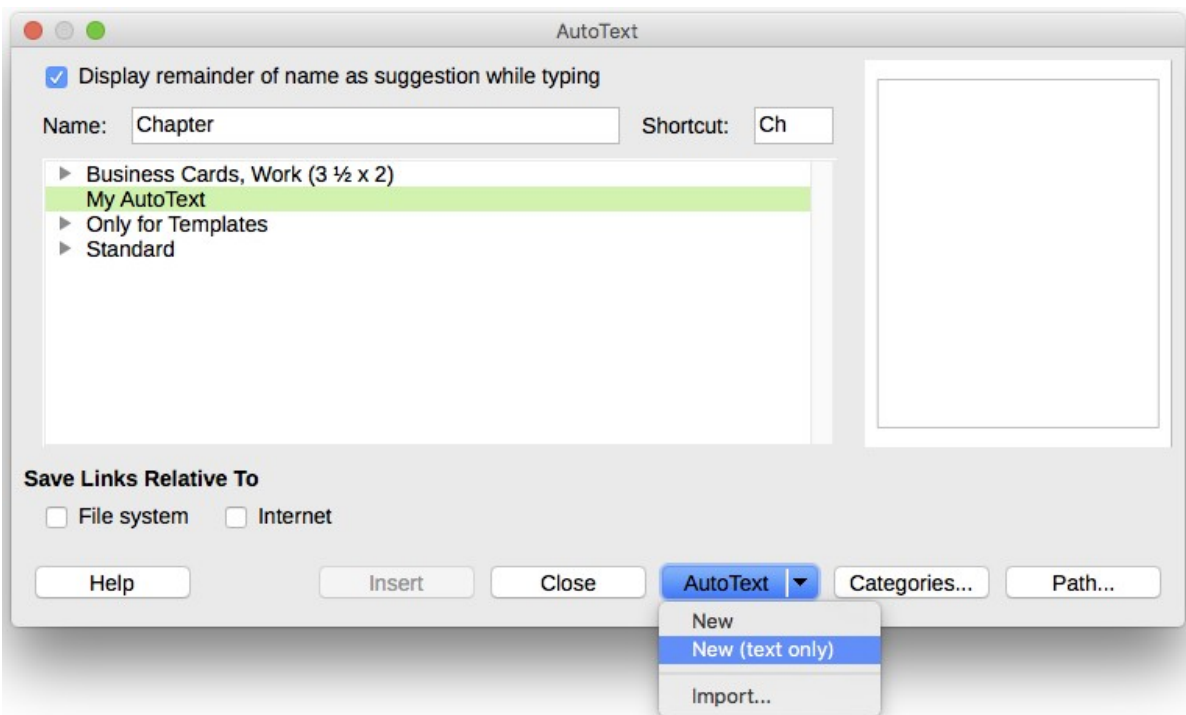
AutoText

Display remainder of name as suggestion while typing

Name: Chapter

Shortcut: Ch

Business Cards, Work (3 ½ x 2)
My AutoText
Only for Templates
Standard

Save Links Relative To

File system
Internet

Help
Insert
Close
AutoText
Categories...
Path...

New
New (text only)
Import...